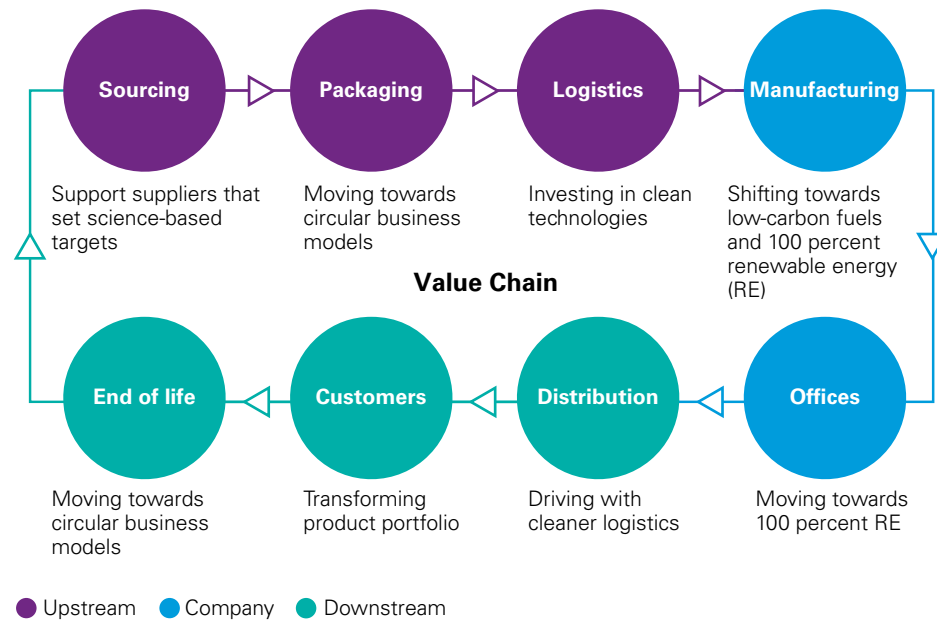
Sourcing

Support suppliers that set science-based targets

Packaging

Moving towards circular business models

Logistics

Investing in clean technologies

Manufacturing

Shifting towards low-carbon fuels and 100 percent renewable energy (RE)

Value Chain

End of life

Moving towards circular business models

Customers

Transforming product portfolio

Distribution

Driving with cleaner logistics

Offices

Moving towards 100 percent RE

Upstream Company Downstream